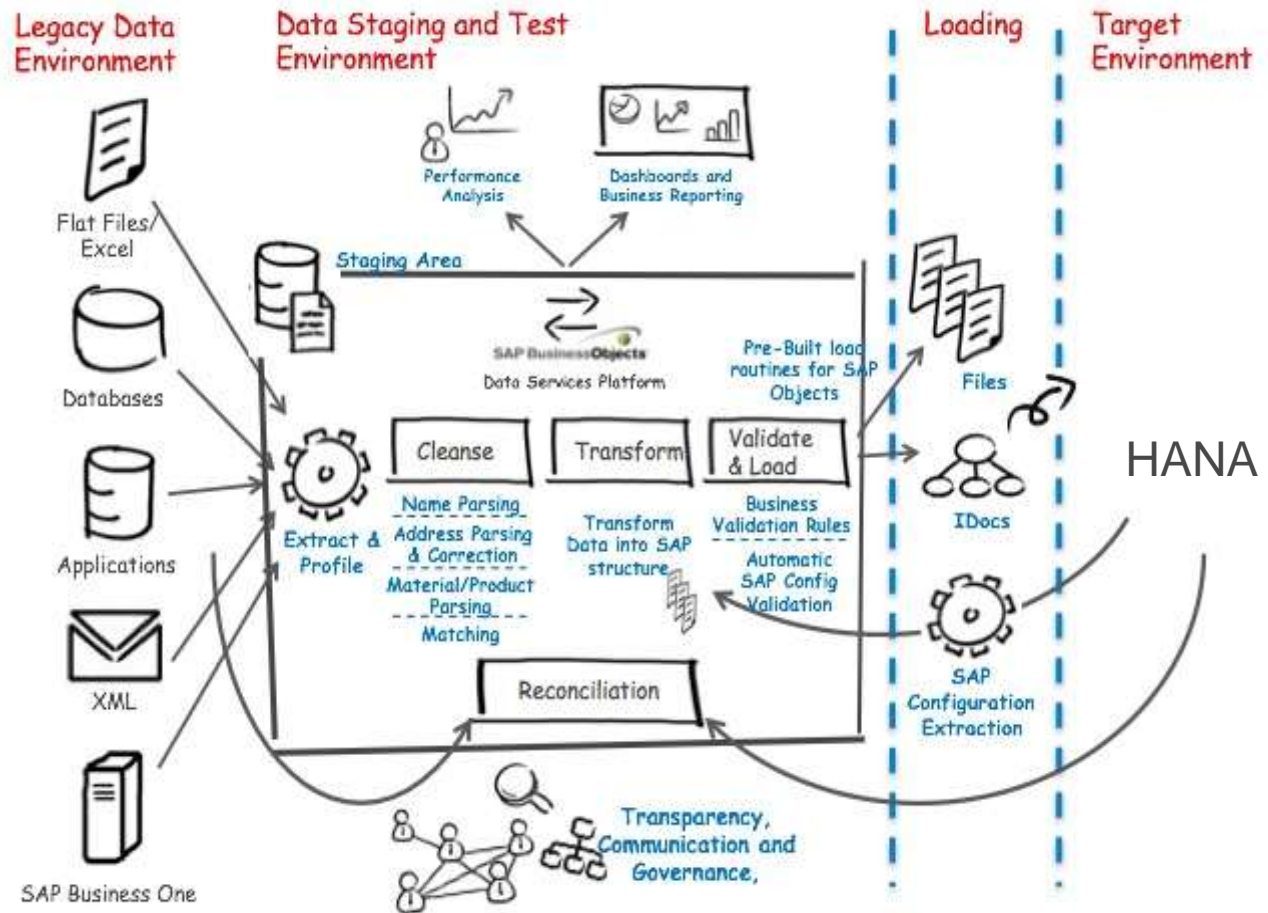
Legacy Data Environment

Data Staging and Test Environment

Loading

Target Environment

Performance Analysis

Dashboards and Business Reporting

Flat Files/ Excel

Staging Area

SAP BusinessObjects

Data Services Platform

Pre-Built load routines for SAP Objects

Files

Databases

HANA

Extract & Profile

Cleanse

Transform

Validate & Load

IDocs

Applications

Name Parsing

Address Parsing & Correction

Material/Product Parsing

Matching

Transform Data into SAP structure

Business Validation Rules

Automatic SAP Config Validation

XML

SAP Configuration Extraction

Reconciliation

Transparency, Communication and Governance,

SAP Business One